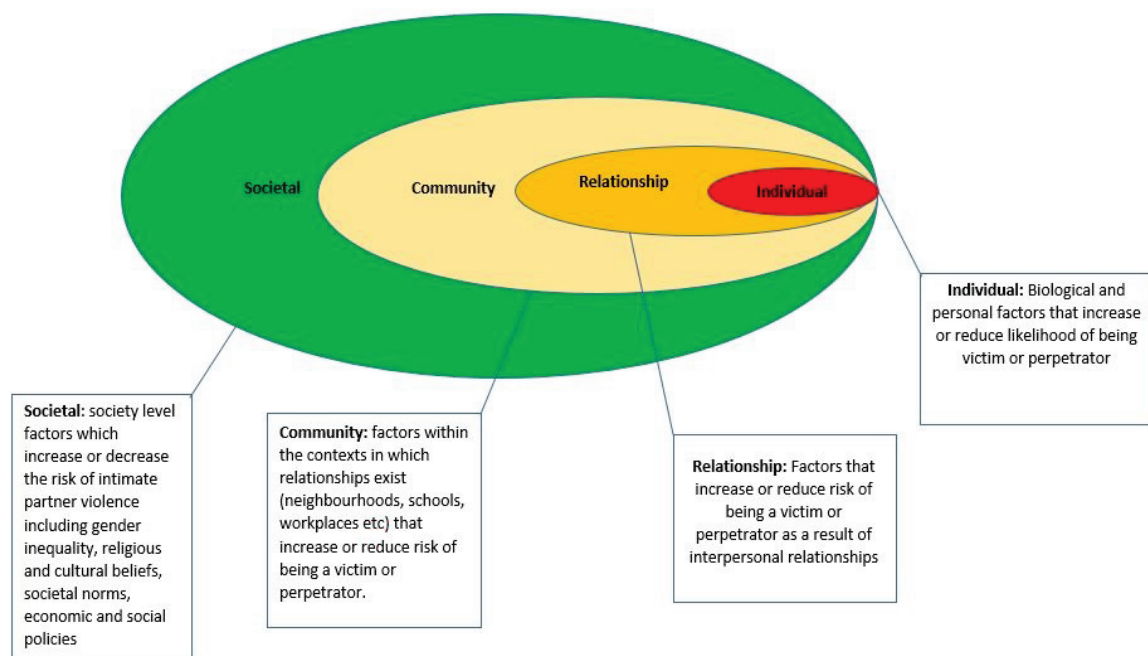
Societal

Community

Relationship

Individual

**Individual:** Biological and personal factors that increase or reduce likelihood of being victim or perpetrator

**Societal:** society level factors which increase or decrease the risk of intimate partner violence including gender inequality, religious and cultural beliefs, societal norms, economic and social policies

**Community:** factors within the contexts in which relationships exist (neighbourhoods, schools, workplaces etc) that increase or reduce risk of being a victim or perpetrator.

**Relationship:** Factors that increase or reduce risk of being a victim or perpetrator as a result of interpersonal relationships